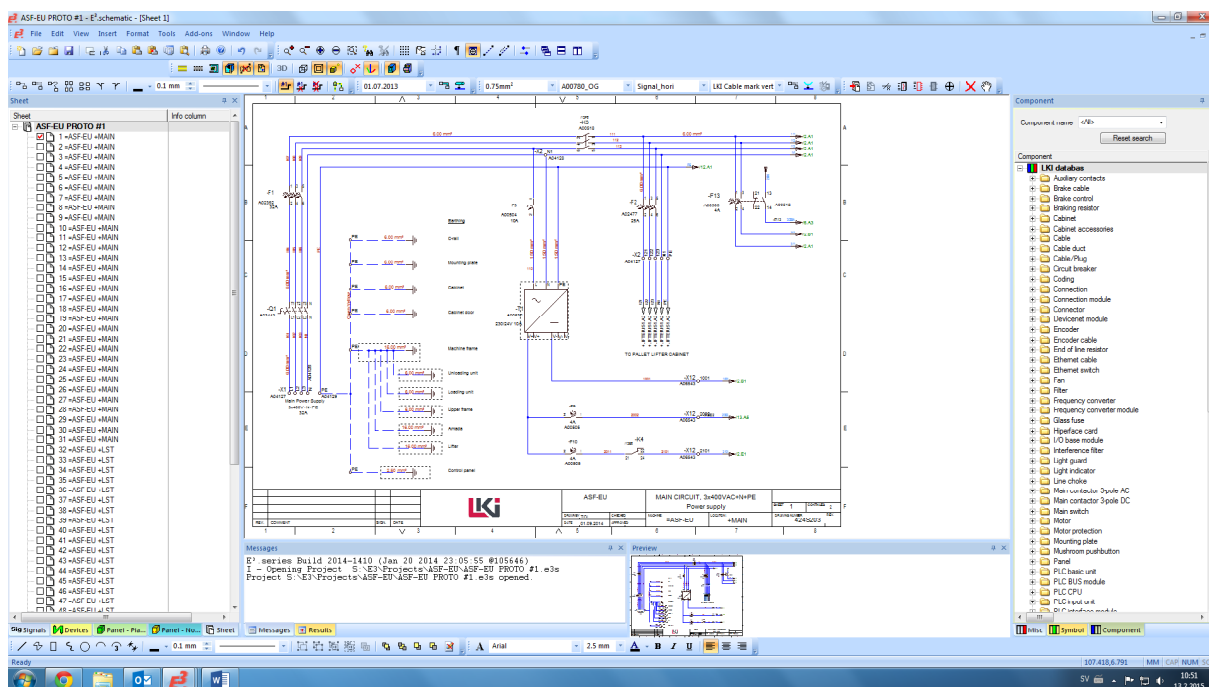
ASF-EU PROTO #1 - E³.schematic - [Sheet 1]

File Edit View Insert Format Tools Add-ons Window Help

3D

0.1 mm

01.07.2013

0.75mm²

A00780_OG

Signal_hori

LKI Cable mark vert

Sheet

Sheet | Info column

ASF-EU PROTO #1
1 =ASF-EU +MAIN
2 =ASF-EU +MAIN
3 =ASF-EU +MAIN
4 =ASF-EU +MAIN
5 =ASF-EU +MAIN
6 =ASF-EU +MAIN
7 =ASF-EU +MAIN
8 =ASF-EU +MAIN
9 =ASF-EU +MAIN
10 =ASF-EU +MAIN
11 =ASF-EU +MAIN
12 =ASF-EU +MAIN
13 =ASF-EU +MAIN
14 =ASF-EU +MAIN
15 =ASF-EU +MAIN
16 =ASF-EU +MAIN
17 =ASF-EU +MAIN
18 =ASF-EU +MAIN
19 =ASF-EU +MAIN
20 =ASF-EU +MAIN
21 =ASF-EU +MAIN
22 =ASF-EU +MAIN
23 =ASF-EU +MAIN
24 =ASF-EU +MAIN
25 =ASF-EU +MAIN
26 =ASF-EU +MAIN
27 =ASF-EU +MAIN
28 =ASF-EU +MAIN
29 =ASF-EU +MAIN
30 =ASF-EU +MAIN
31 =ASF-EU +MAIN
32 =ASF-EU +LST
33 =ASF-EU +LST
34 =ASF-EU +LST
35 =ASF-EU +LST
36 =ASF-EU +LST
37 =ASF-EU +LST
38 =ASF-EU +LST
39 =ASF-EU +LST
40 =ASF-EU +LST
41 =ASF-EU +LST
42 =ASF-EU +LST
43 =ASF-EU +LST
44 =ASF-EU +LST
45 =ASF-EU +LST
46 =ASF-EU +LST
47 =ASF-EU +LST
48 =ASF-EU +LST

Signals Devices Panel - Pla... Panel - Hu... Sheet

1 2 3 4 5 6 7 8
A B C D E F

-F1
-Q1
-X1
Main Power Supply
32A
-X2
-F3
-F2
25A
-F13
4A
-X3
Earthing
C-rail
Mounting plate
Cabinet
Cabinet door
Machine frame
Unloading unit
Loading unit
Upper frame
Airbags
Lifter
Control panel
230/24V 10A
TO PALLET LIFTER CABINET
-X12
-X12
-X12
-K4
-F10
4A
6.00 mm²
4.00 mm²
2.50 mm²

ASF-EU
MAIN CIRCUIT, 3x400VAC+N+PE
Power supply
=ASF-EU
+MAIN
01.08.2014

Messages
E³ series Build 2014-1410 (Jan 20 2014 23:05:55 @105646)
I - Opening Project S:\E3\Projects\ASF-EU\ASF-EU PROTO #1.e3s
Project S:\E3\Projects\ASF-EU\ASF-EU PROTO #1.e3s opened.

Messages Results

Preview

Component
Component name <All>
Reset search
Component
LKI databas
Auxiliary contacts
Brake cable
Brake control
Braking resistor
Cabinet
Cabinet accessories
Cable
Cable duct
Cable/Plug
Circuit breaker
Coding
Connection
Connection module
Connector
Devicenet module
Encoder
Encoder cable
End of line resistor
Ethernet cable
Ethernet switch
Fan
Filter
Frequency converter
Frequency converter module
Glass fuse
Hiperface card
I/O base module
Interference filter
Light guard
Light indicator
Line choke
Main contactor 3pole AC
Main contactor 3pole DC
Main switch
Motor
Motor protection
Mounting plate
Mushroom pushbutton
Panel
PLC basic unit
PLC BUS module
PLC CPU
PLC input unit
PLC interface module

Misc Symbol Component

Arial 2.5 mm B I U

Ready 107.418,6.791 MM CAP NUM SCRL

SV 10:51 13.2.2015